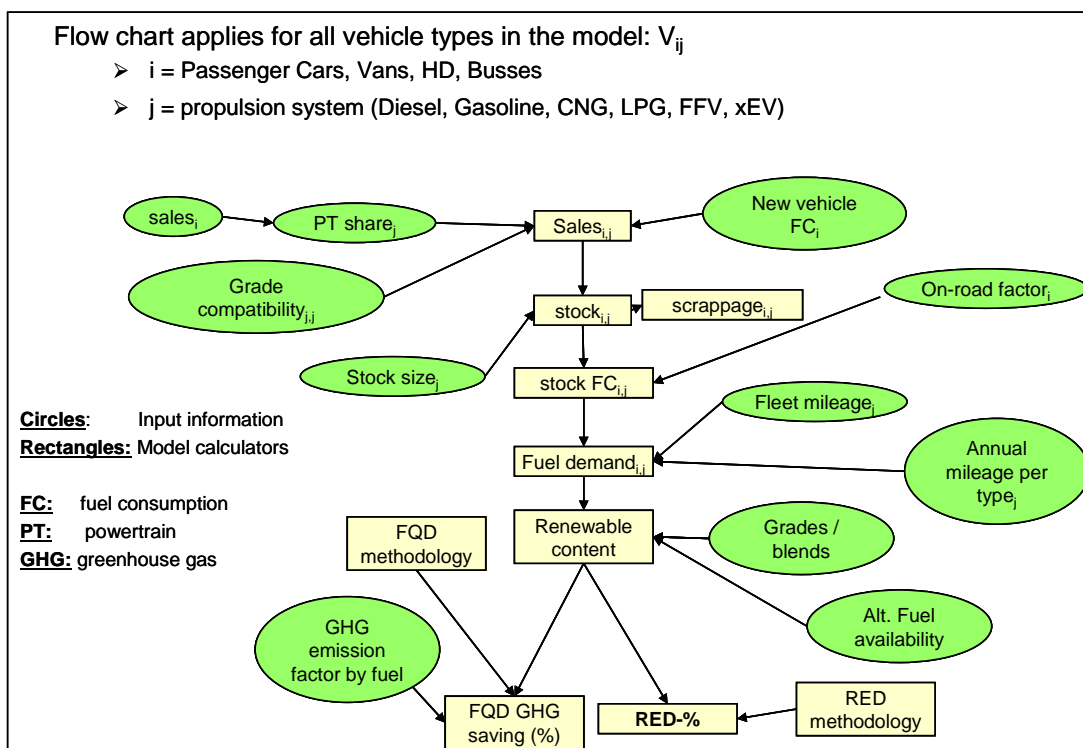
Flow chart applies for all vehicle types in the model: $V_{ij}$

➢ i = Passenger Cars, Vans, HD, Busses

➢ j = propulsion system (Diesel, Gasoline, CNG, LPG, FFV, xEV)

$sales_i$

$PT\ share_j$

$Sales_{i,j}$

New vehicle $FC_i$

Grade $compatibility_{j,j}$

$stock_{i,j}$

$scrappage_{i,j}$

On-road $factor_i$

Stock $size_j$

stock $FC_{i,j}$

Fleet $mileage_j$

Circles: Input information
Rectangles: Model calculators

Fuel $demand_{i,j}$

Annual mileage per $type_j$

FC: fuel consumption
PT: powertrain
GHG: greenhouse gas

FQD methodology

Renewable content

Grades / blends

Alt. Fuel availability

GHG emission factor by fuel

FQD GHG saving (%)

RED-%

RED methodology